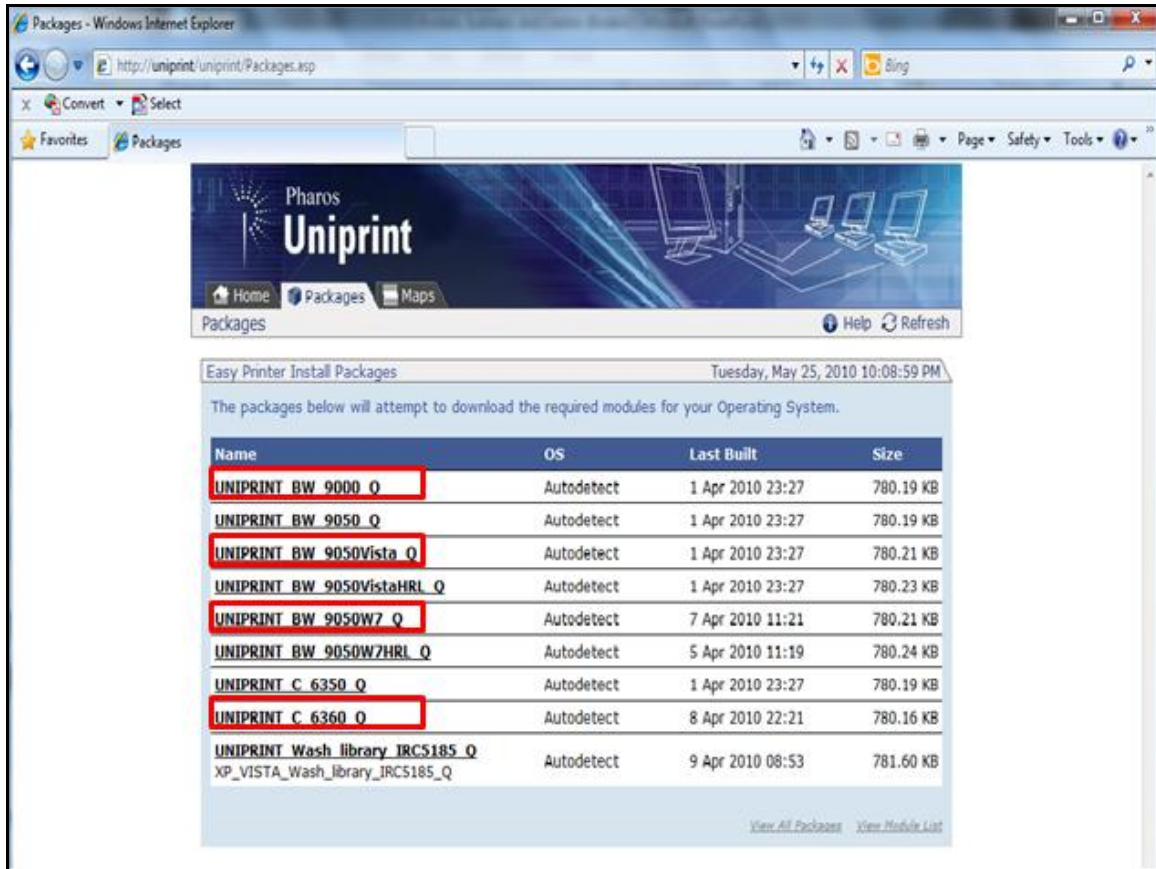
Packages - Windows Internet Explorer

http://uniprint/uniprint/Packages.asp

Bing

Convert Select

Favorites Packages

Page Safety Tools

Pharos
Uniprint

Home Packages Maps

Packages

Help Refresh

Easy Printer Install Packages

Tuesday, May 25, 2010 10:08:59 PM

The packages below will attempt to download the required modules for your Operating System.

| Name | OS | Last Built | Size |
|---|---|---|---|
| UNIPRINT_BW_9000_Q | Autodetect | 1 Apr 2010 23:27 | 780.19 KB |
| UNIPRINT_BW_9050_Q | Autodetect | 1 Apr 2010 23:27 | 780.19 KB |
| UNIPRINT_BW_9050Vista_Q | Autodetect | 1 Apr 2010 23:27 | 780.21 KB |
| UNIPRINT_BW_9050VistaHRL_Q | Autodetect | 1 Apr 2010 23:27 | 780.23 KB |
| UNIPRINT_BW_9050W7_Q | Autodetect | 7 Apr 2010 11:21 | 780.21 KB |
| UNIPRINT_BW_9050W7HRL_Q | Autodetect | 5 Apr 2010 11:19 | 780.24 KB |
| UNIPRINT_C_6350_Q | Autodetect | 1 Apr 2010 23:27 | 780.19 KB |
| UNIPRINT_C_6360_Q | Autodetect | 8 Apr 2010 22:21 | 780.16 KB |
| UNIPRINT_Wash_library_IRC5185_Q XP_VISTA_Wash_library_IRC5185_Q | Autodetect | 9 Apr 2010 08:53 | 781.60 KB |

View All Packages View Module List